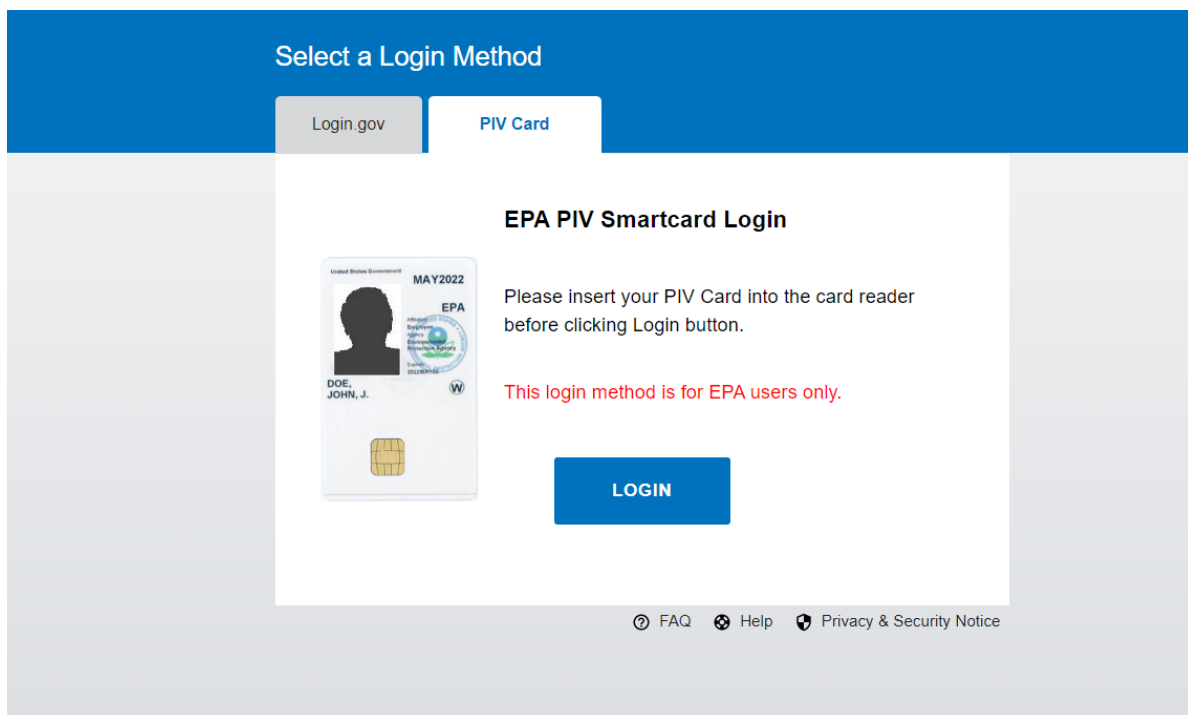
Select a Login Method

Login.gov

PIV Card

EPA PIV Smartcard Login

United States Government

MAY2022

EPA

Affiliation Employee Agency Environmental Protection Agency

Expires 2022MAY22

DOE, JOHN, J.

W

Please insert your PIV Card into the card reader before clicking Login button.

This login method is for EPA users only.

LOGIN

FAQ Help Privacy & Security Notice